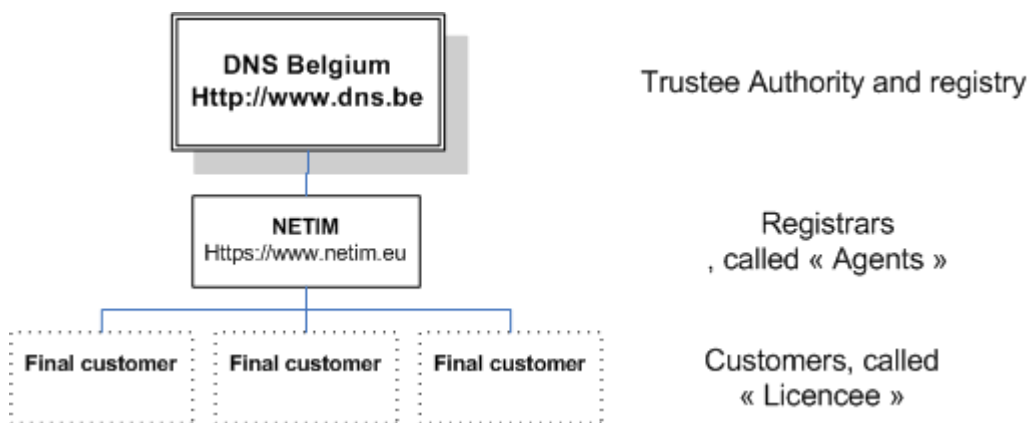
DNS Belgium
Http://www.dns.be

Trustee Authority and registry

NETIM
Https://www.netim.eu

Registrars
, called « Agents »

Final customer

Final customer

Final customer

Customers, called
« Licencee »